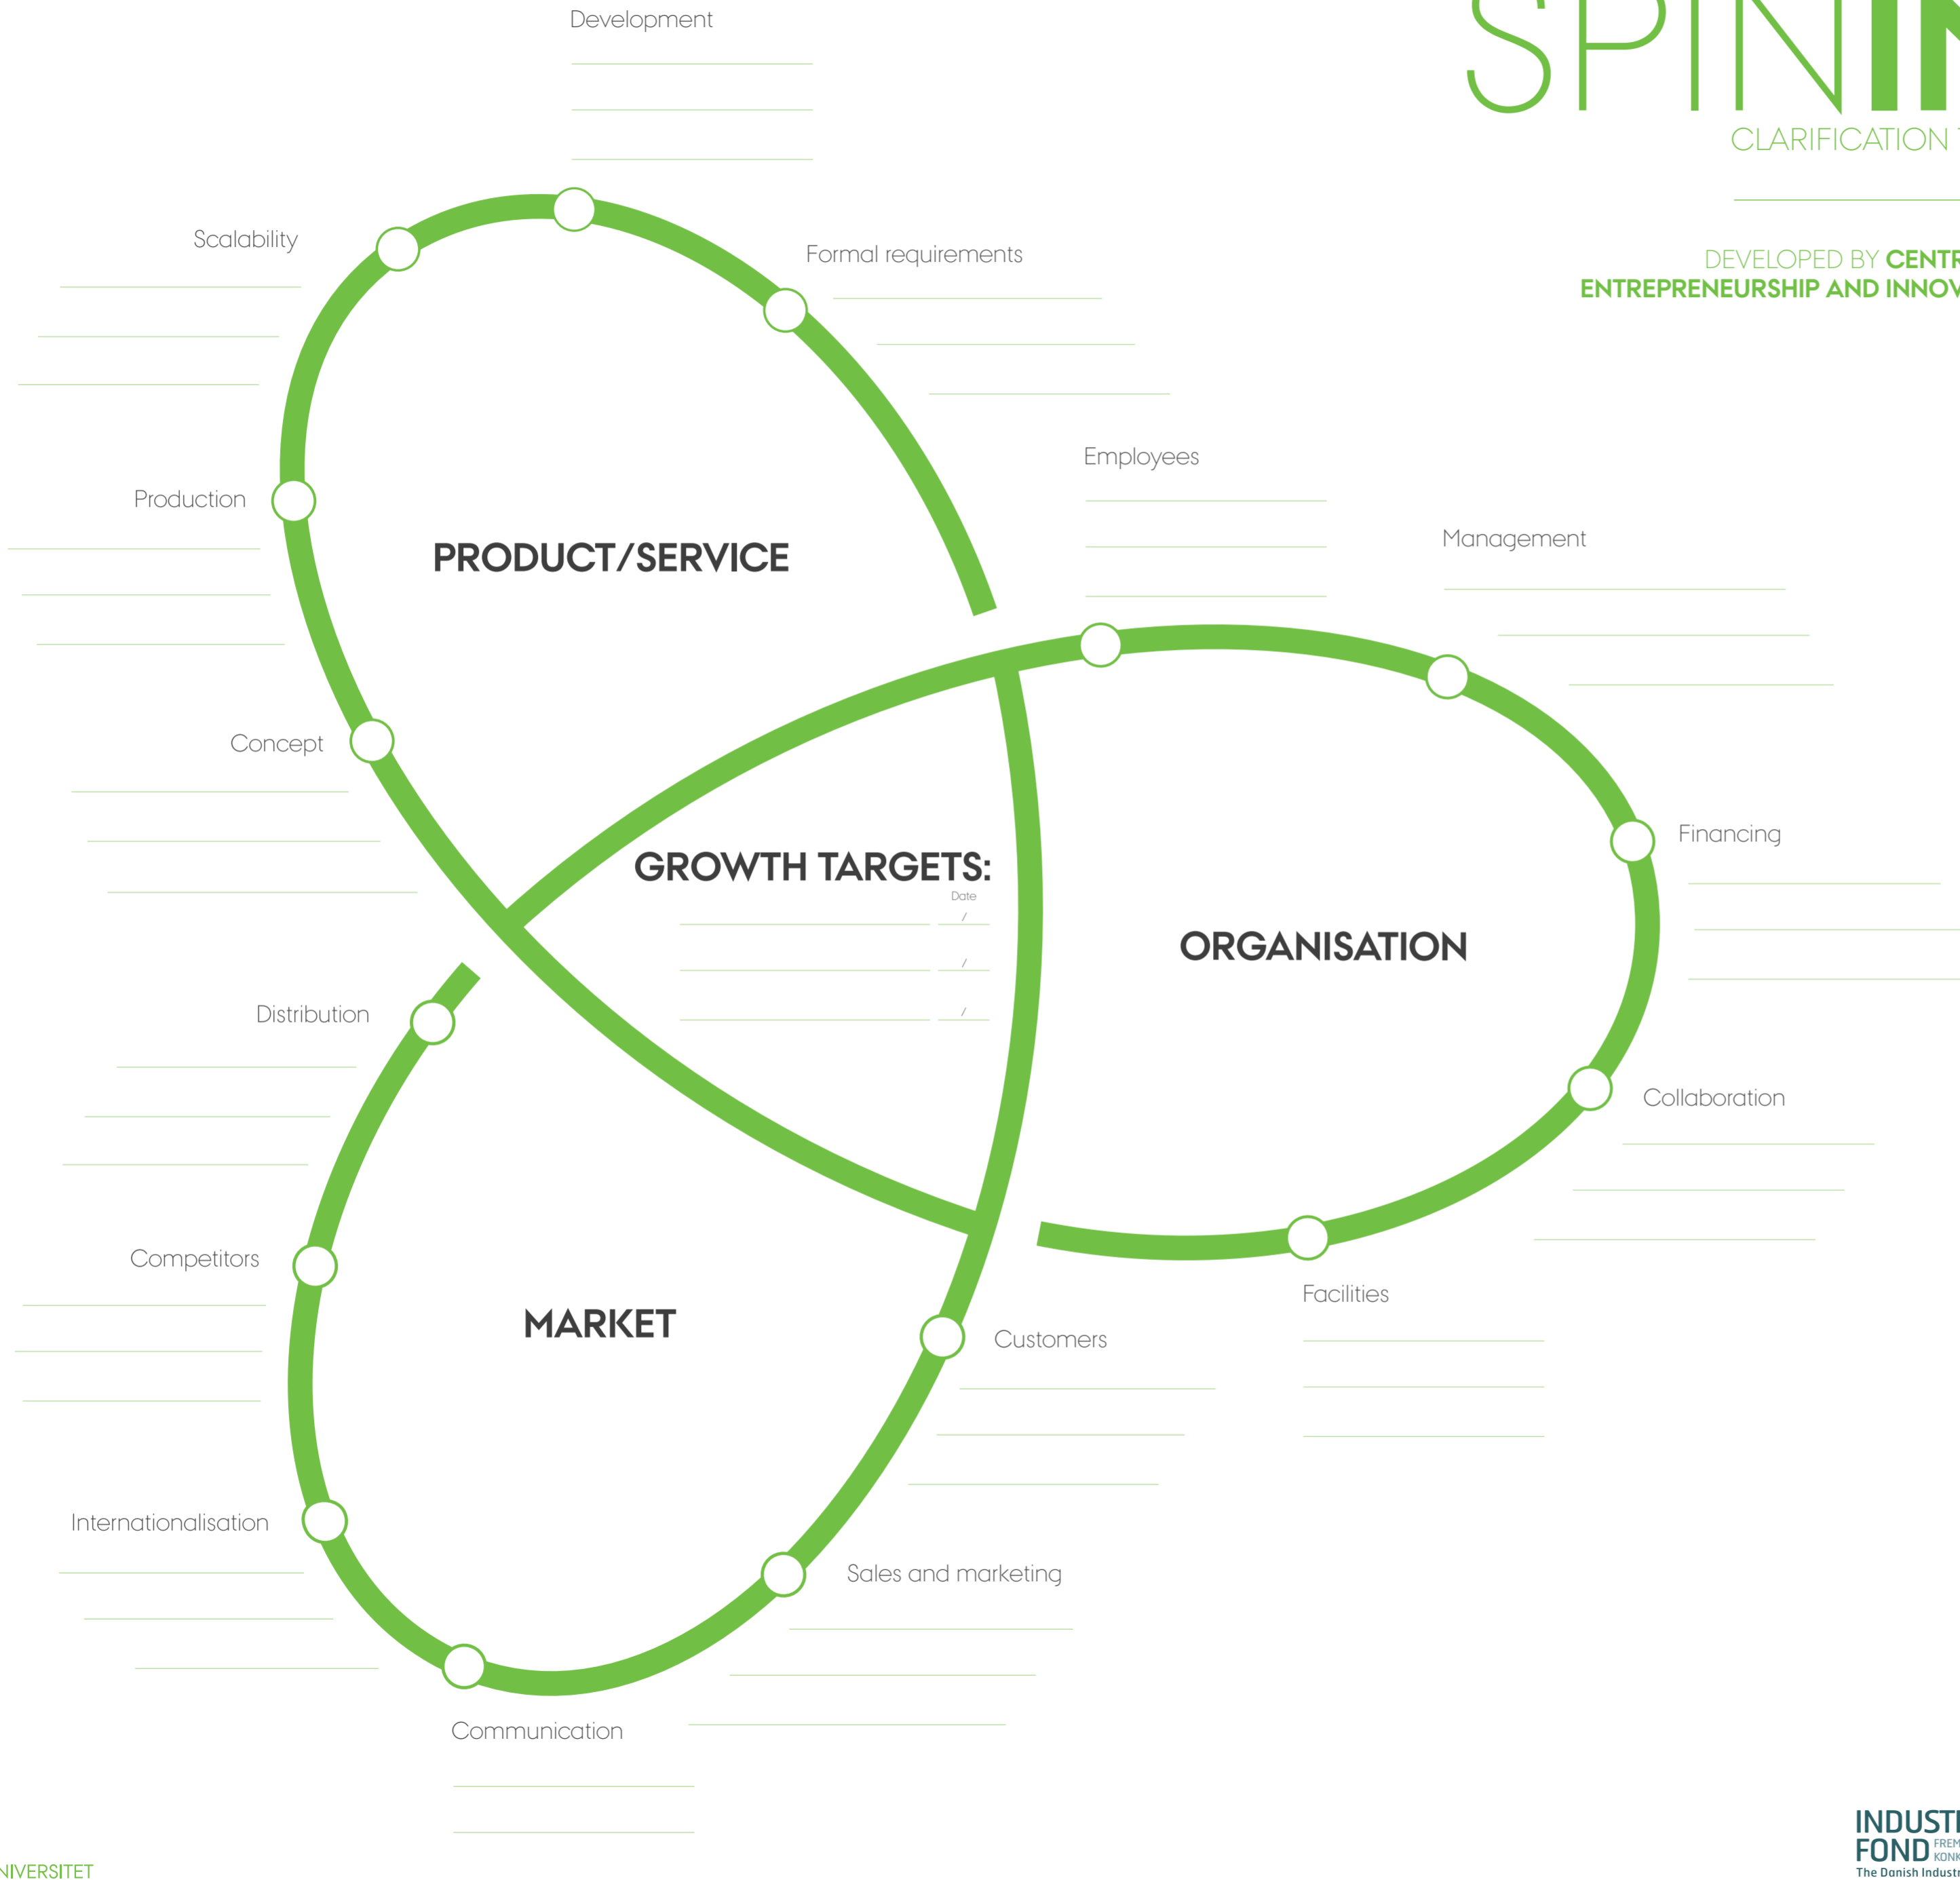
SPININ
CLARIFICATION

DEVELOPED BY CENTR
ENTREPRENEURSHIP AND INNOV

Development

Scalability

Formal requirements

Employees

Management

Production

PRODUCT/SERVICE

Concept

Financing

GROWTH TARGETS:

Date

/

/

/

ORGANISATION

Distribution

Collaboration

Competitors

MARKET

Facilities

Customers

Internationalisation

Sales and marketing

Communication

NIVERSITET

INDUSTI
FOND
FREM
KONK
The Danish Industr